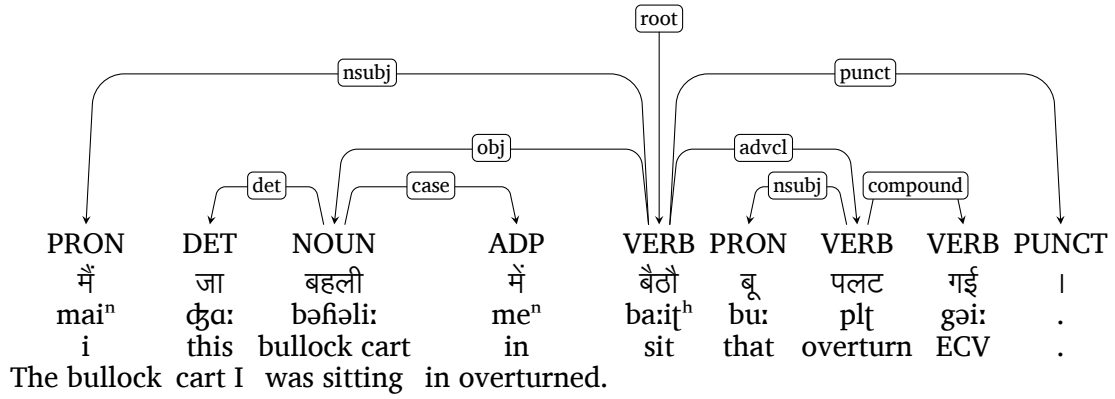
root

nsubj

punct

obj

advcl

det

case

nsubj

compound

| PRON | DET | NOUN | ADP | VERB | PRON | VERB | VERB | PUNCT |
|---|---|---|---|---|---|---|---|---|
| मैं | जा | बहली | में | बैठौ | बू | पलट | गई | । |
| mai$^n$ | ʤɑː | bəɦəliː | me$^n$ | baːiʈ$^h$ | buː | plʈ | gəiː | . |
| i | this | bullock cart | in | sit | that | overturn | ECV | . |

The bullock cart I was sitting in overturned.